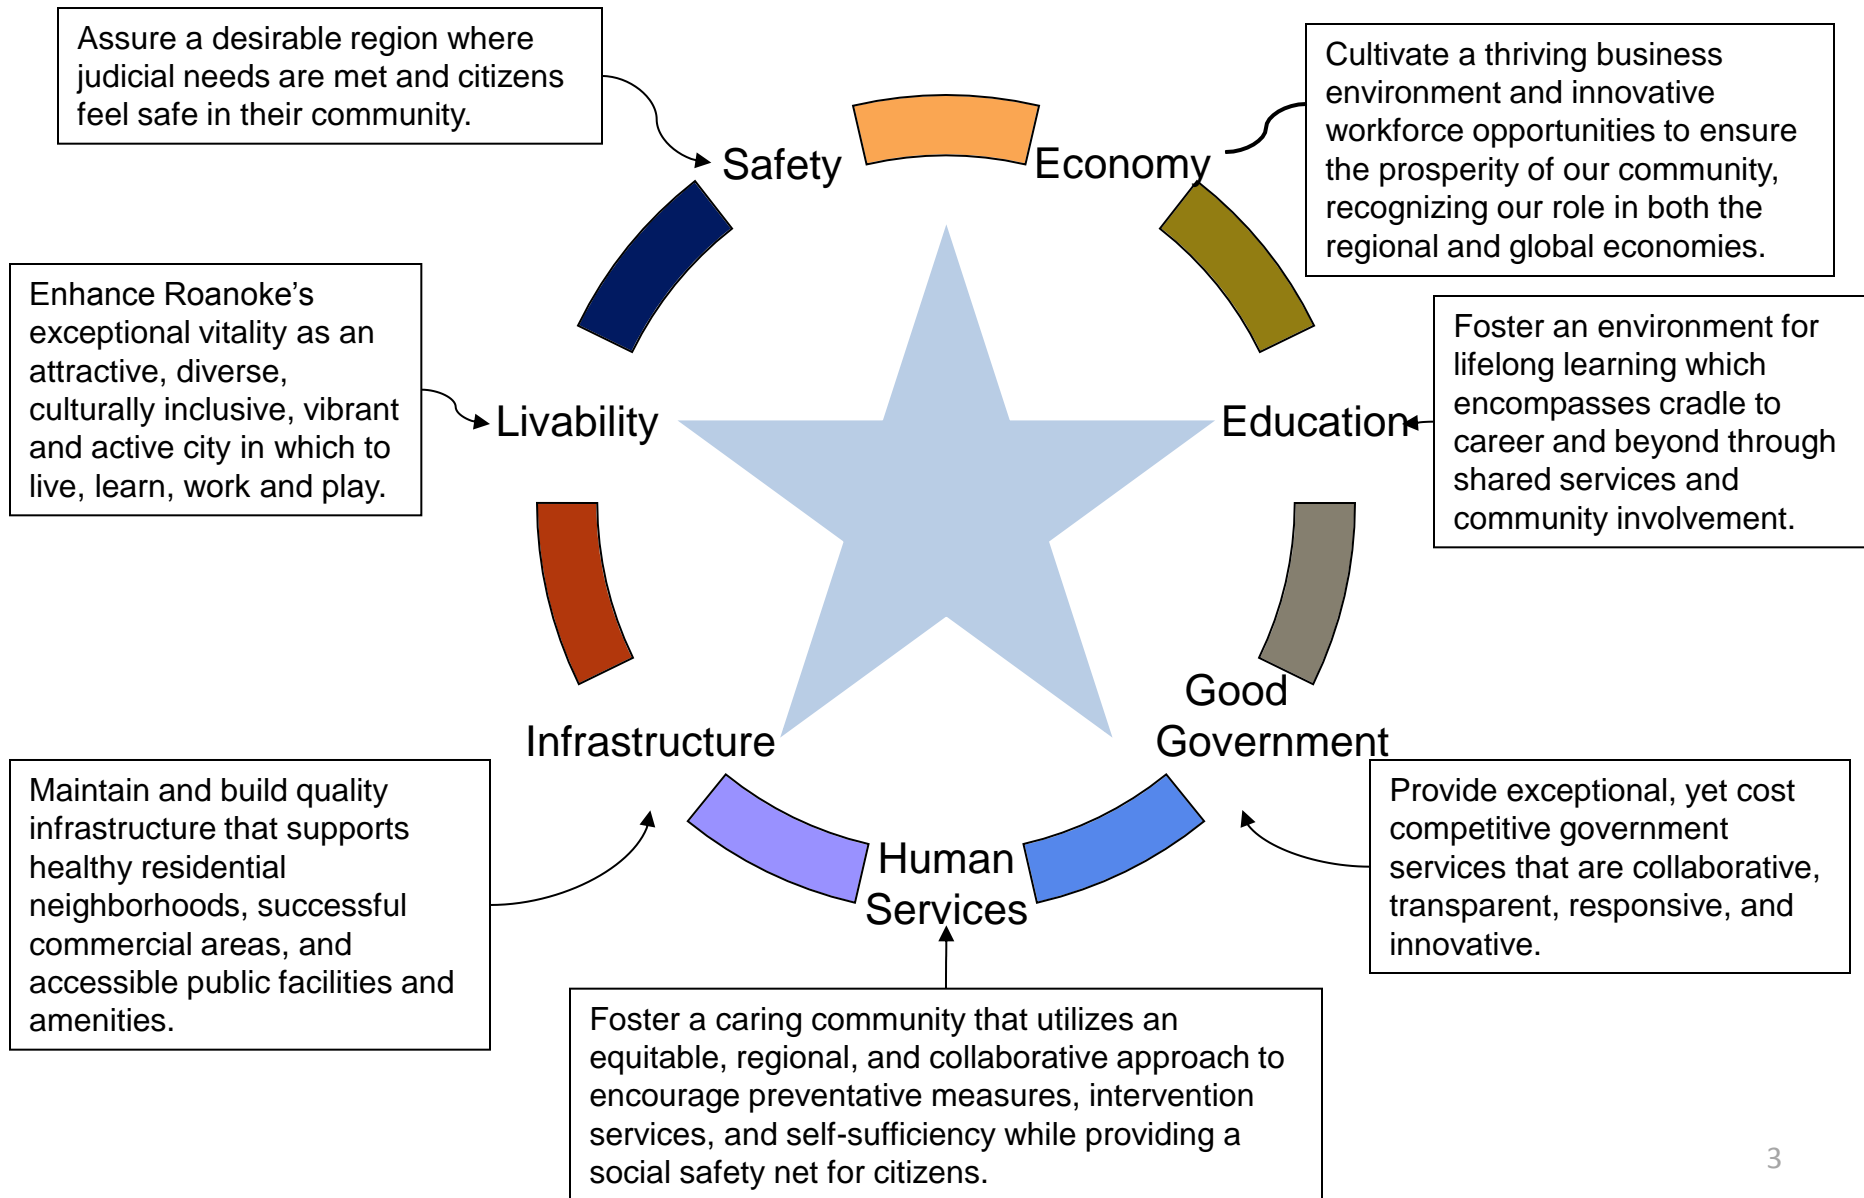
Assure a desirable region where judicial needs are met and citizens feel safe in their community.

Cultivate a thriving business environment and innovative workforce opportunities to ensure the prosperity of our community, recognizing our role in both the regional and global economies.

Safety

Economy

Enhance Roanoke's exceptional vitality as an attractive, diverse, culturally inclusive, vibrant and active city in which to live, learn, work and play.

Livability

Education

Foster an environment for lifelong learning which encompasses cradle to career and beyond through shared services and community involvement.

Good Government

Infrastructure

Maintain and build quality infrastructure that supports healthy residential neighborhoods, successful commercial areas, and accessible public facilities and amenities.

Human Services

Provide exceptional, yet cost competitive government services that are collaborative, transparent, responsive, and innovative.

Foster a caring community that utilizes an equitable, regional, and collaborative approach to encourage preventative measures, intervention services, and self-sufficiency while providing a social safety net for citizens.

3